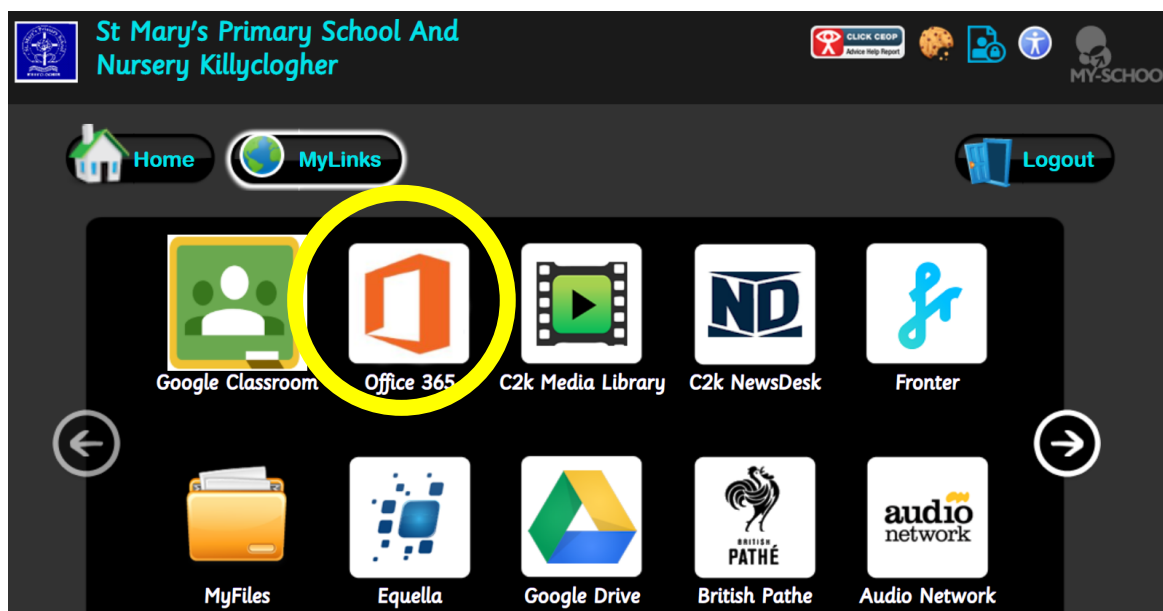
St Mary's Primary School And Nursery Killyclogher

CLICK CEOP
Advice Help Report

MY-SCHOO

Home
MyLinks
Logout

Google Classroom
Office 365
C2k Media Library
ND
C2k NewsDesk
fr
Fronter

MyFiles
Equella
Google Drive
BRITISH
PATHÉ
British Pathe
audio network
Audio Network